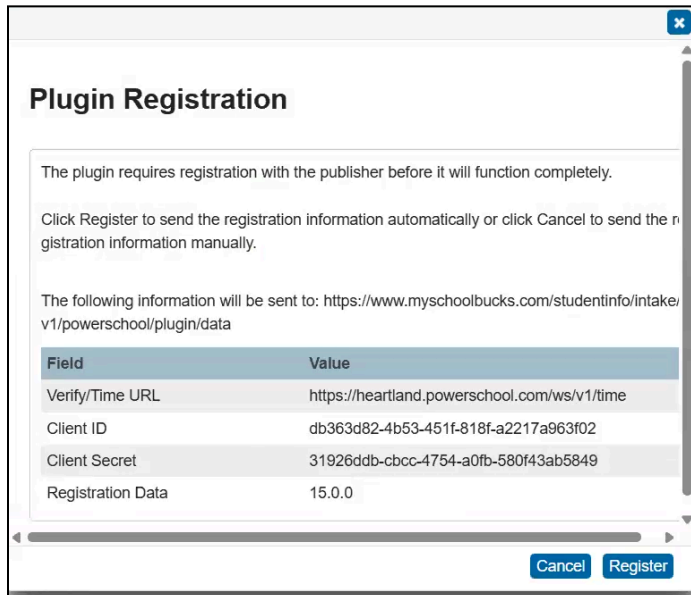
Plugin Registration

The plugin requires registration with the publisher before it will function completely.

Click Register to send the registration information automatically or click Cancel to send the re gistration information manually.

The following information will be sent to: https://www.myschoolbucks.com/studentinfo/intake/ v1/powerschool/plugin/data

| Field | Value |
|---|---|
| Verify/Time URL | https://heartland.powerschool.com/ws/v1/time |
| Client ID | db363d82-4b53-451f-818f-a2217a963f02 |
| Client Secret | 31926ddb-cbcc-4754-a0fb-580f43ab5849 |
| Registration Data | 15.0.0 |

Cancel Register